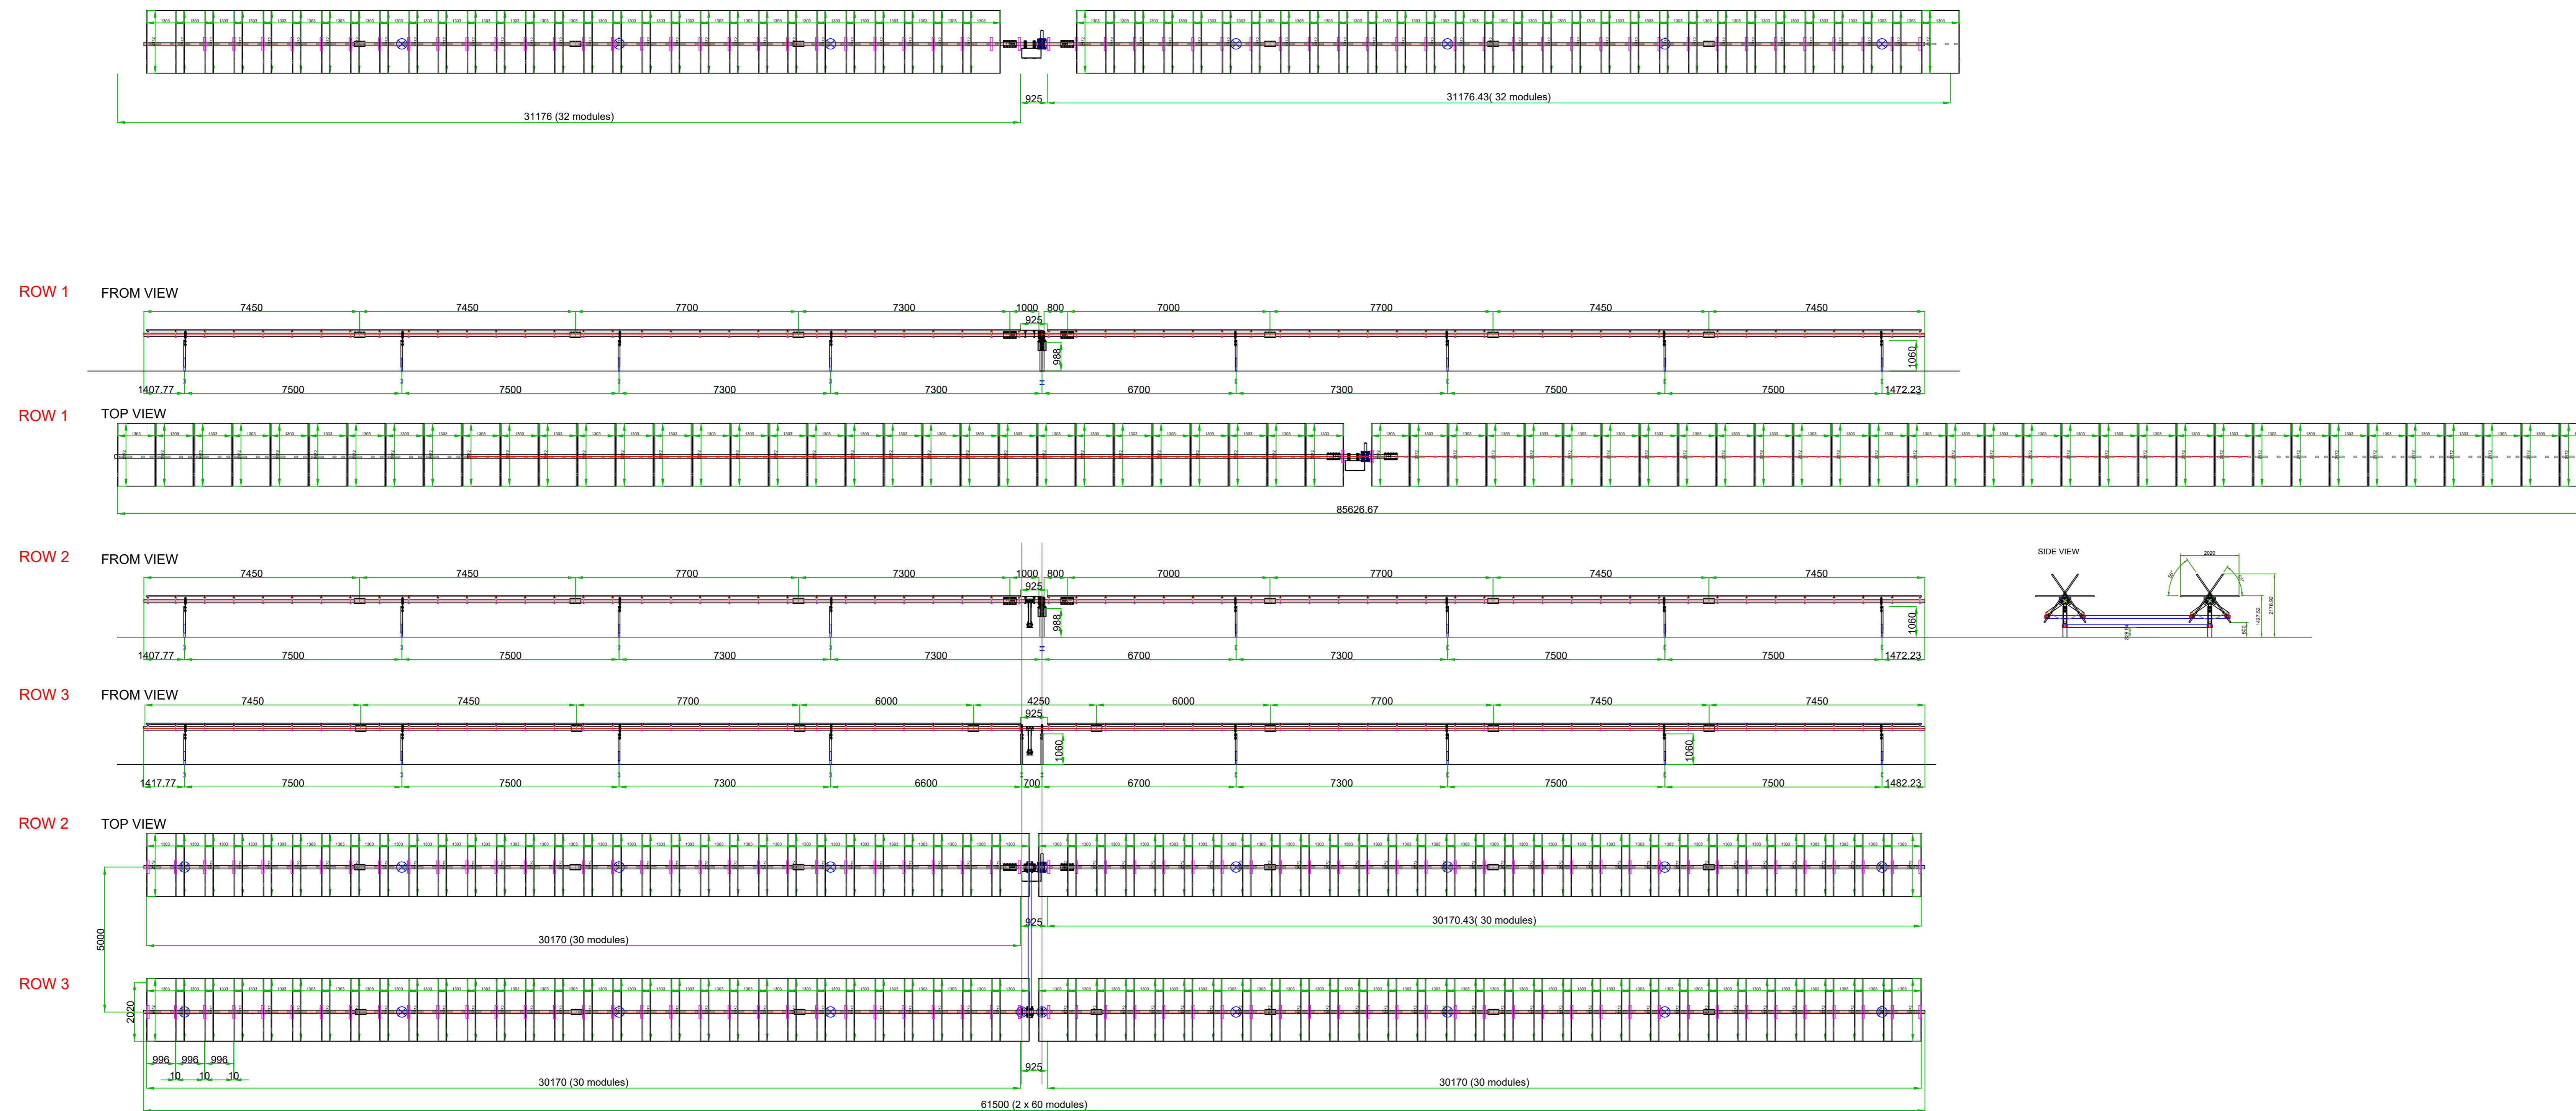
925
31176.43( 32 modules)
31176 (32 modules)

ROW 1
FROM VIEW
7450
7450
7700
7300
1000
800
7000
7700
7450
7450
925
988
1060
1407.77
7500
7500
7300
7300
6700
7300
7500
7500
1472.23

ROW 1
TOP VIEW
85626.67

ROW 2
FROM VIEW
7450
7450
7700
7300
1000
800
7000
7700
7450
7450
925
988
1060
1407.77
7500
7500
7300
7300
6700
7300
7500
7500
1472.23

SIDE VIEW
2020

ROW 3
FROM VIEW
7450
7450
7700
6000
4250
6000
7700
7450
7450
925
1060
1060
1417.77
7500
7500
7300
6600
700
6700
7300
7500
7500
1482.23

ROW 2
TOP VIEW
5000
925
30170.43( 30 modules)
30170 (30 modules)

ROW 3
2020
996
996
996
10
10
10
925
30170 (30 modules)
30170 (30 modules)
61500 (2 x 60 modules)